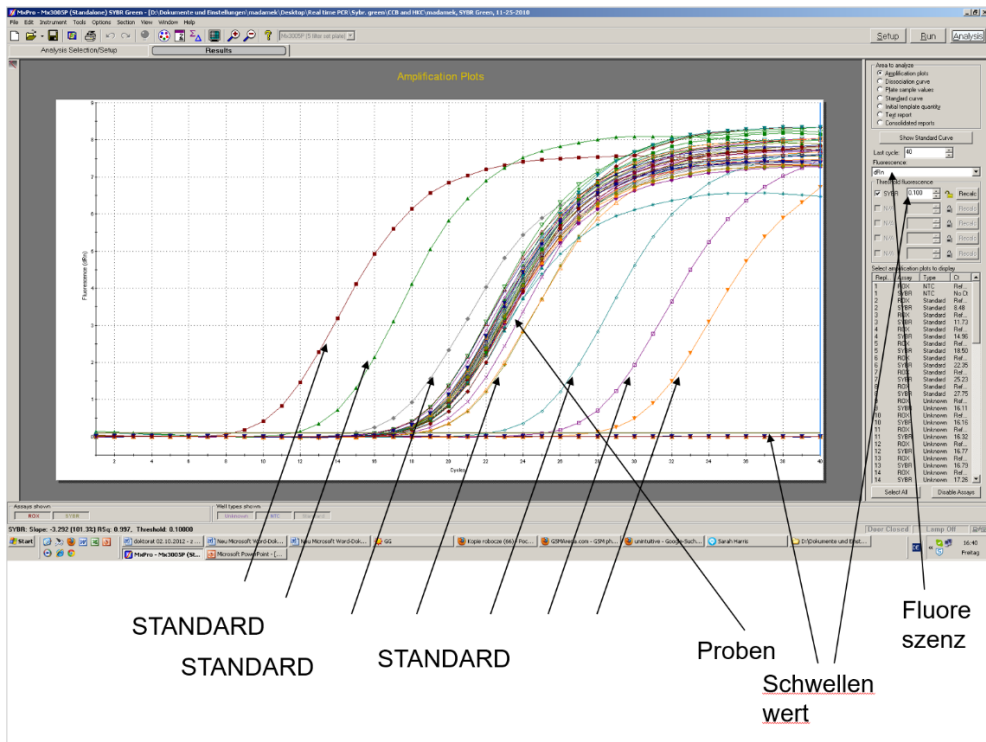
MxPro - Mx3005P (Standalone) SYBR Green - [D:\Dokumente und Einstellungen\madamek\Desktop\Real time PCR\Sybr. green\CCB and HKC\madamek, SYBR Green, 11-25-2010]

File Edit Instrument Tools Options Section View Window Help

Setup Run Analysis

Analysis Selection/Setup Results

Amplification Plots

Area to analyze
Amplification plots
Dissociation curve
Plate sample values
Standard curve
Initial template quantity
Text report
Consolidated reports

Show Standard Curve

Last cycle: 40

Fluorescence:
dRn

Threshold fluorescence
SYBR 0.100 Recalc

Select amplification plots to display

| Repl. | Assay | Type | Ct |
|---|---|---|---|
| 1 | ROX | NTC | Ref. |
| 1 | SYBR | NTC | No Ct |
| 2 | ROX | Standard | Ref. |
| 2 | SYBR | Standard | 8.48 |
| 3 | ROX | Standard | Ref. |
| 3 | SYBR | Standard | 11.73 |
| 4 | ROX | Standard | Ref. |
| 4 | SYBR | Standard | 14.96 |
| 5 | ROX | Standard | Ref. |
| 5 | SYBR | Standard | 18.50 |
| 6 | ROX | Standard | Ref. |
| 6 | SYBR | Standard | 22.35 |
| 7 | ROX | Standard | Ref. |
| 7 | SYBR | Standard | 25.23 |
| 8 | ROX | Standard | Ref. |
| 8 | SYBR | Standard | 27.75 |
| 9 | ROX | Unknown | Ref. |
| 9 | SYBR | Unknown | 16.11 |
| 10 | ROX | Unknown | Ref. |
| 10 | SYBR | Unknown | 15.16 |
| 11 | ROX | Unknown | Ref. |
| 11 | SYBR | Unknown | 18.32 |
| 12 | ROX | Unknown | Ref. |
| 12 | SYBR | Unknown | 16.77 |
| 13 | ROX | Unknown | Ref. |
| 13 | SYBR | Unknown | 16.79 |
| 14 | ROX | Unknown | Ref. |
| 14 | SYBR | Unknown | 17.26 |

Select All Disable Assays

Fluorescence (dRn)

Cycles

2 4 6 8 10 12 14 16 18 20 22 24 26 28 30 32 34 36 38 40

Assays shown
ROX SYBR

Well types shown
Unknown NTC Standard

SYBR: Slope: -3.292 (101.3%) RSq: 0.997, Threshold: 0.10000

User Closed Lamp Off

Start

doktorat 02.10.2012 - ...
New Microsoft Word-Dok...
New Microsoft Word-Dok...
GG
Kopie robocze (66) - Poc...
GSMArena.com - GSM ph...
unintuitive - Google-Such...
Sarah Harris
D:\Dokumente und Eins...
MxPro - Mx3005P (St...
Microsoft PowerPoint - [...

16:40
Freitag

STANDARD
STANDARD
STANDARD
Proben
Schwellen wert
Fluore szenz